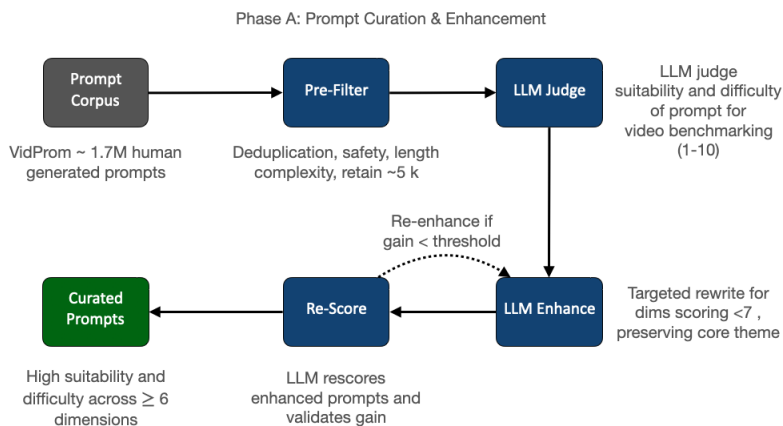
Phase A: Prompt Curation & Enhancement

Prompt Corpus

VidProm ~ 1.7M human generated prompts

Pre-Filter

Deduplication, safety, length complexity, retain ~5 k

LLM Judge

LLM judge suitability and difficulty of prompt for video benchmarking (1-10)

Re-enhance if gain < threshold

Curated Prompts

High suitability and difficulty across $\geq 6$ dimensions

Re-Score

LLM rescores enhanced prompts and validates gain

LLM Enhance

Targeted rewrite for dims scoring <7 , preserving core theme